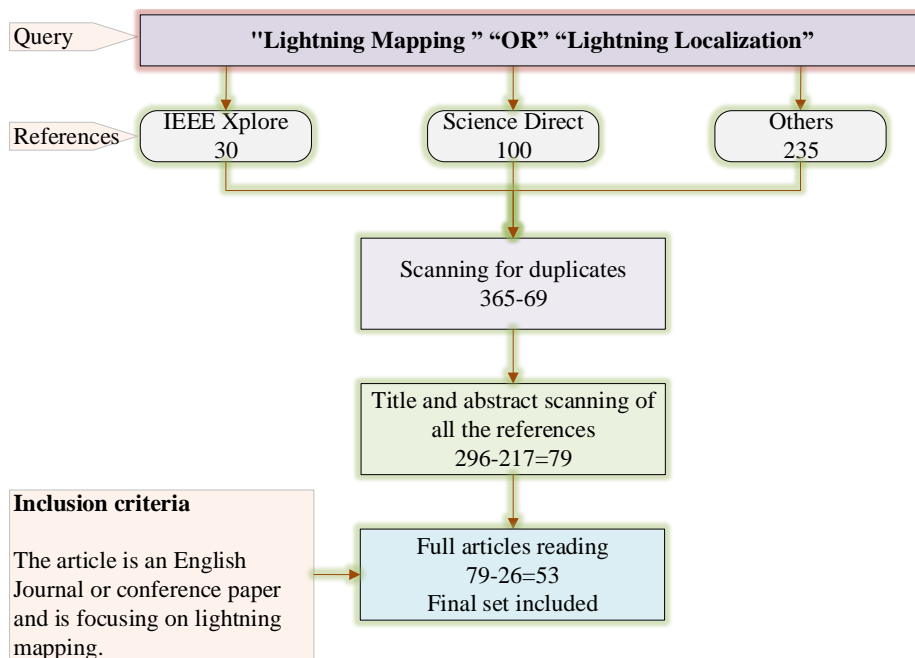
Query

"Lightning Mapping " “OR” “Lightning Localization”

References

IEEE Xplore
30

Science Direct
100

Others
235

Scanning for duplicates
365-69

Title and abstract scanning of all the references
296-217=79

Inclusion criteria

The article is an English Journal or conference paper and is focusing on lightning mapping.

Full articles reading
79-26=53
Final set included